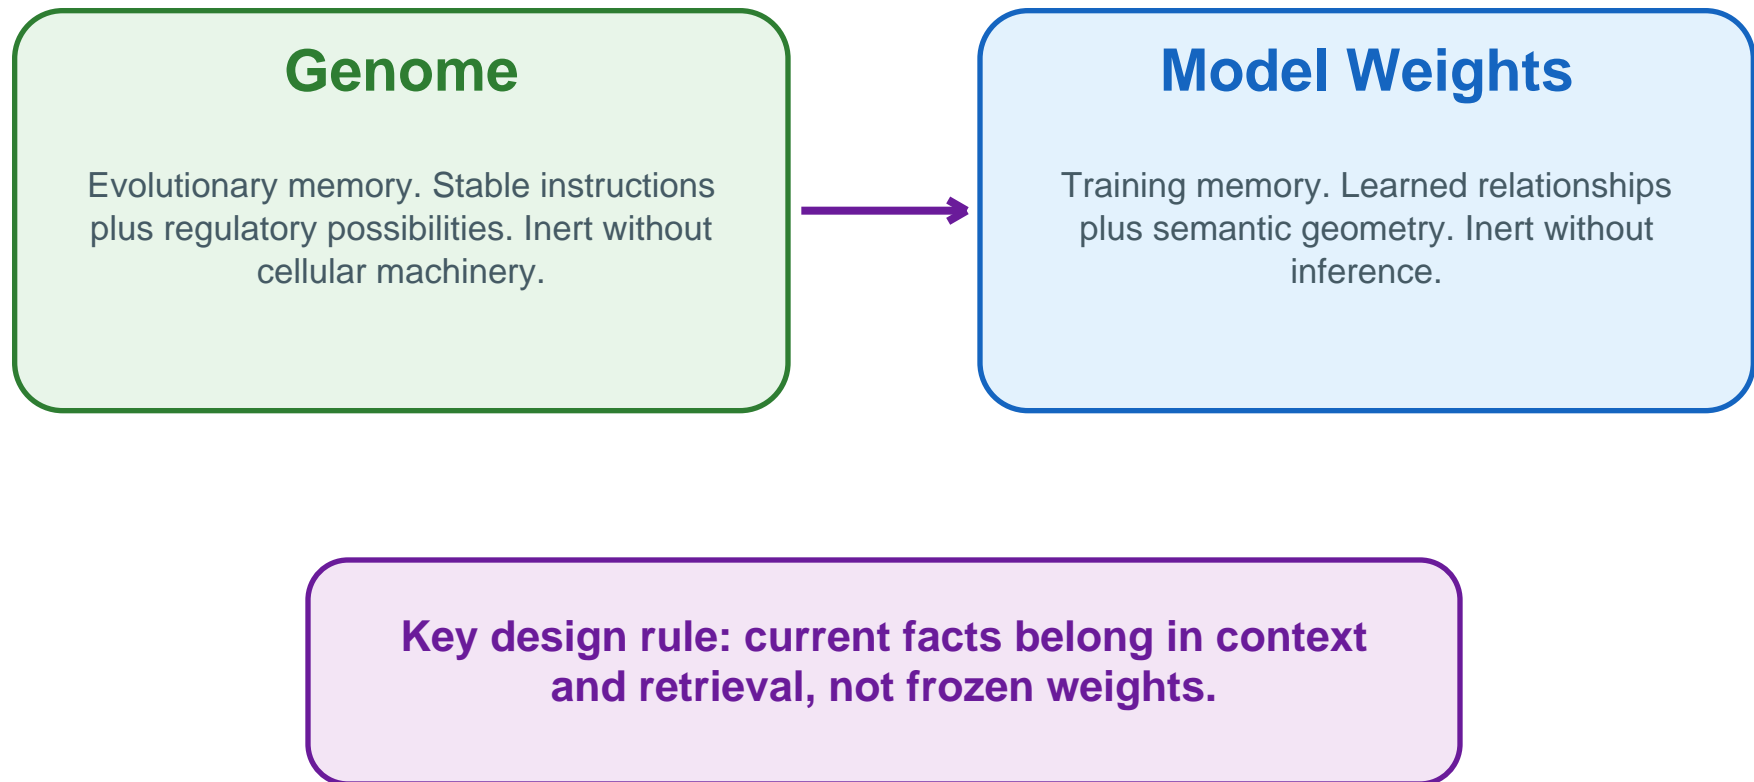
Genome

Evolutionary memory. Stable instructions plus regulatory possibilities. Inert without cellular machinery.

Model Weights

Training memory. Learned relationships plus semantic geometry. Inert without inference.

Key design rule: current facts belong in context and retrieval, not frozen weights.